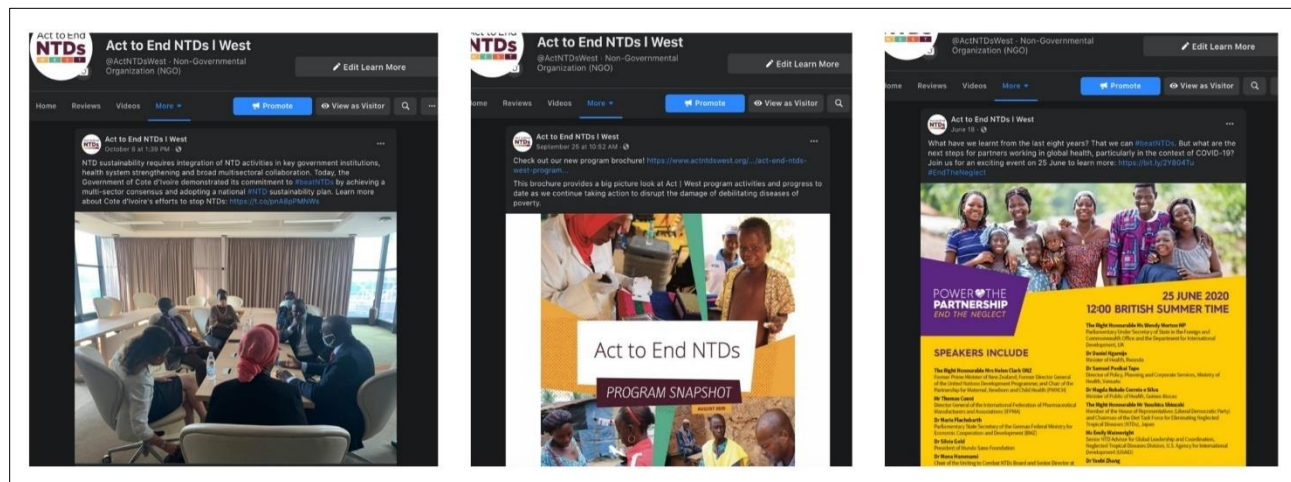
Act to End NTDs

Act to End NTDs I West
@ActNTDsWest · Non-Governmental Organization (NGO)

Edit Learn More

Home Reviews Videos More

Promote View as Visitor

Act to End NTDs I West
October 8 at 1:39 PM ·

NTD sustainability requires integration of NTD activities in key government institutions, health system strengthening and broad multisectoral collaboration. Today, the Government of Cote d'Ivoire demonstrated its commitment to #beatNTDs by achieving a multi-sector consensus and adopting a national #NTD sustainability plan. Learn more about Cote d'Ivoire's efforts to stop NTDs: https://t.co/pnA8pPMNWs

NTDs

Act to End NTDs I West
@ActNTDsWest · Non-Governmental Organization (NGO)

Edit Learn More

Home Reviews Videos More

Promote View as Visitor

Act to End NTDs I West
September 25 at 10:52 AM ·

Check out our new program brochure! https://www.actntdswest.org/.../act-end-ntds-west-program...

This brochure provides a big picture look at Act | West program activities and progress to date as we continue taking action to disrupt the damage of debilitating diseases of poverty.

Act to End NTDs

PROGRAM SNAPSHOT

AUGUST 2020

@ActNTDsWest · Non-Governmental Organization (NGO)

Edit Learn More

Home Reviews Videos More

Promote View as Visitor

Act to End NTDs I West
June 18 ·

What have we learnt from the last eight years? That we can #beatNTDs. But what are the next steps for partners working in global health, particularly in the context of COVID-19? Join us for an exciting event on 25 June to learn more: https://bit.ly/2Y8O4Tu #EndTheNeglect

POWER THE PARTNERSHIP
END THE NEGLECT

25 JUNE 2020
12:00 BRITISH SUMMER TIME

SPEAKERS INCLUDE

The Right Honourable Mrs Helen Clark ONZ
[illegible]

Dr Thomas Cueni
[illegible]

Dr Maria Flachsbarth
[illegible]

Dr Silvia Gold
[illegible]

Dr Mwelecele Malecela
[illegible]

The Right Honourable Ms Wendy Morton MP
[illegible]

Dr Daniel Ngamije
Minister of Health, Rwanda

Dr Samuel Penikal Tapo
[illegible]

Dr Magda Robalo Correia e Silva
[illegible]

The Right Honourable Mr Yasuhisa Shiozaki
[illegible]

Ms Emily Wainwright
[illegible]

Dr Yaobi Zhang
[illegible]